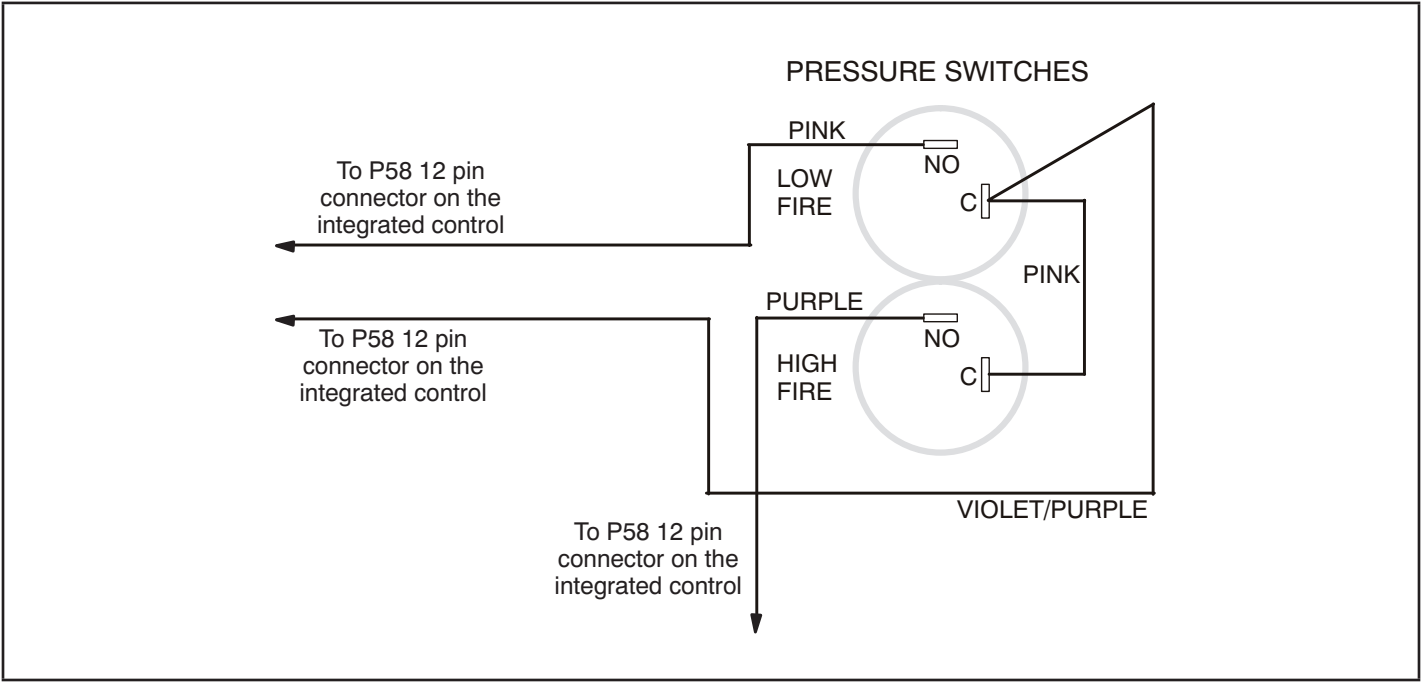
PRESSURE SWITCHES

PINK

To P58 12 pin connector on the integrated control

LOW FIRE

NO

C

PINK

PURPLE

To P58 12 pin connector on the integrated control

HIGH FIRE

NO

C

VIOLET/PURPLE

To P58 12 pin connector on the integrated control